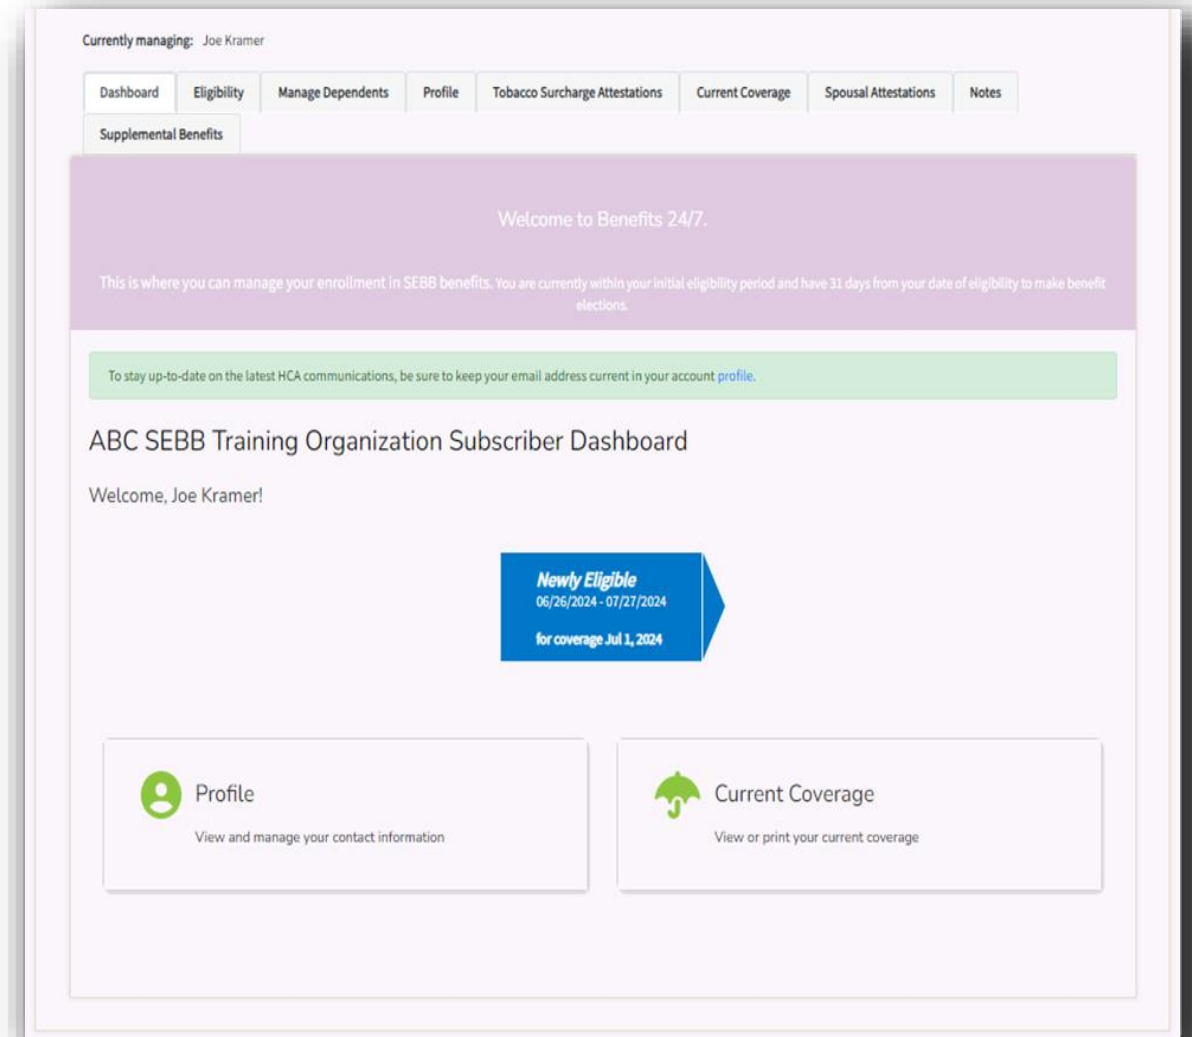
Currently managing: Joe Kramer

Dashboard | Eligibility | Manage Dependents | Profile | Tobacco Surcharge Attestations | Current Coverage | Spousal Attestations | Notes | Supplemental Benefits

Welcome to Benefits 24/7.

This is where you can manage your enrollment in SEBB benefits. You are currently within your initial eligibility period and have 31 days from your date of eligibility to make benefit elections.

To stay up-to-date on the latest HCA communications, be sure to keep your email address current in your account profile.

ABC SEBB Training Organization Subscriber Dashboard

Welcome, Joe Kramer!

Newly Eligible
06/26/2024 - 07/27/2024
for coverage Jul 1, 2024

Profile
View and manage your contact information

Current Coverage
View or print your current coverage